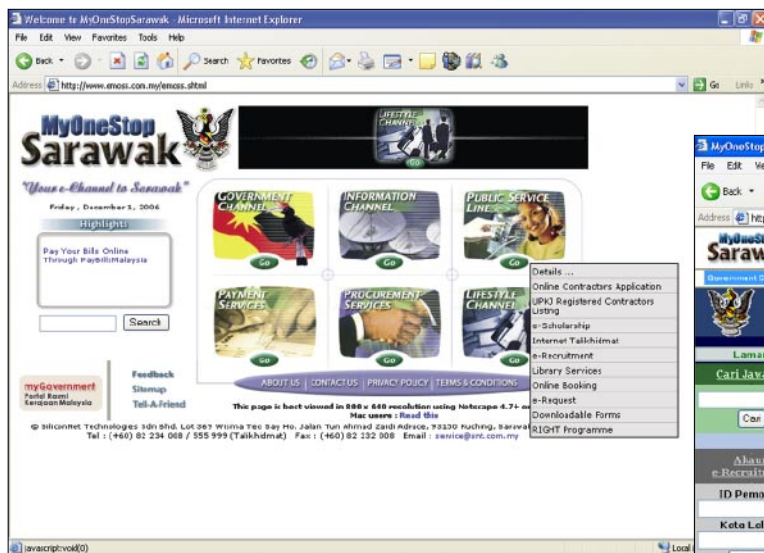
Welcome to MyOneStopSarawak - Microsoft Internet Explorer

File Edit View Favorites Tools Help

Back Search Favorites

Address http://www.emoss.com.my/emoss.shtml

Go Links

MyOneStop Sarawak

"Your e-Channel to Sarawak"

Friday, December 1, 2006

Highlights

Pay Your Bills Online Through PayBillsMalaysia

Search

LIFESTYLE CHANNEL

Go

GOVERNMENT CHANNEL

Go

INFORMATION CHANNEL

Go

PUBLIC SERVICE LINES

Go

PAYMENT SERVICES

Go

PROCUREMENT SERVICES

Go

LIFESTYLE CHANNEL

Go

Details ...

Online Contractors Application

UPKJ Registered Contractors Listing

e-Scholarship

Internet Talikhidmat

e-Recruitment

Library Services

Online Booking

e-Request

Downloadable Forms

RIGHT Programme

myGovernment Portal Rasmi Kerajaan Malaysia

Feedback

Sitemap

Tell-A-Friend

ABOUT US | CONTACT US | PRIVACY POLICY | TERMS & CONDITIONS

This page is best viewed in 800 x 600 resolution using Netscape 4.7+ or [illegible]

Mac users : Read this

© SiliconNet Technologies Sdn Bhd, Lot 367 Wisma Tec Bay Ho, Jalan Tun Ahmad Zaidi Adruce, 93150 Kuching, Sarawak

Tel : (+60) 82 234 008 / 555 999 (Talikhidmat) Fax : (+60) 82 232 008 Email : service@snt.com.my

MyOneStop

File Edit Ve

Back

Address htt

Saraw

Lama

Cari Jaw

Cari

Ahaus

e-Recruit

ID Pema

Kata Lal

javascript:void(0)

Local